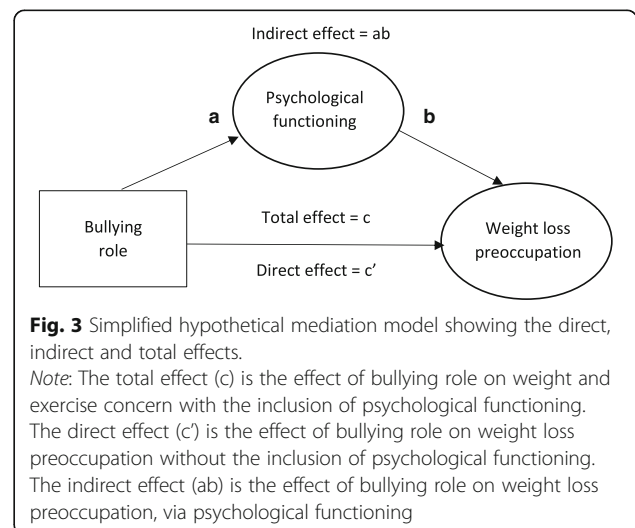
Indirect effect = ab

Psychological functioning

a

b

Bullying role

Total effect = c

Direct effect = c’

Weight loss preoccupation

**Fig. 3** Simplified hypothetical mediation model showing the direct, indirect and total effects.

*Note*: The total effect (c) is the effect of bullying role on weight and exercise concern with the inclusion of psychological functioning. The direct effect (c’) is the effect of bullying role on weight loss preoccupation without the inclusion of psychological functioning. The indirect effect (ab) is the effect of bullying role on weight loss preoccupation, via psychological functioning